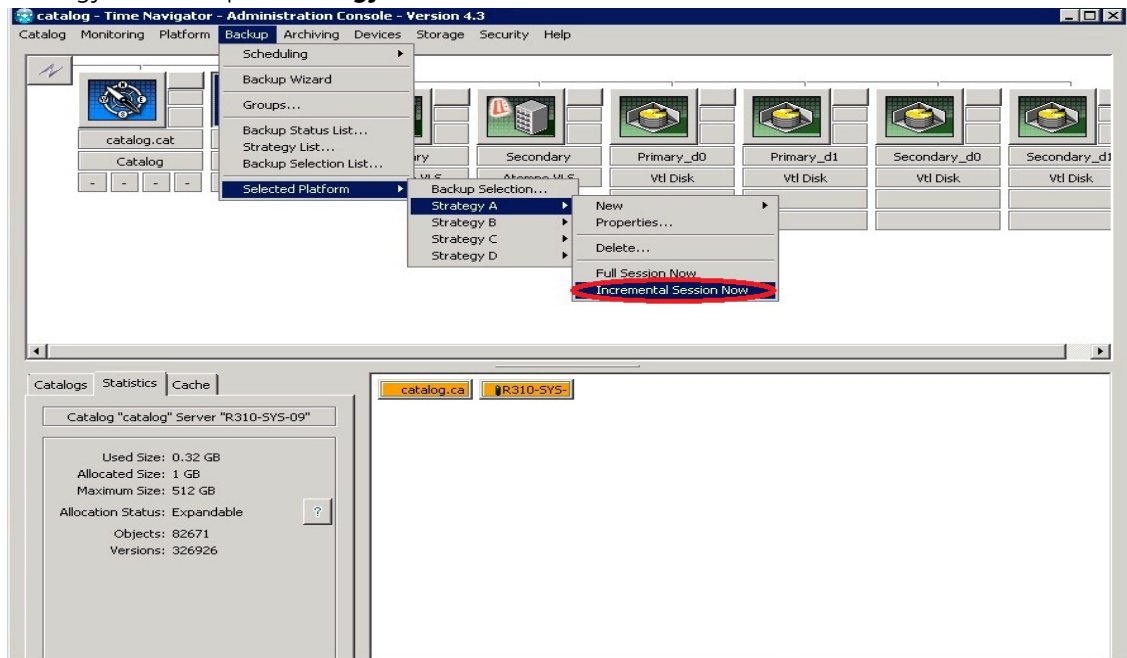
catalog - Time Navigator - Administration Console - Version 4.3

Catalog Monitoring Platform Backup Archiving Devices Storage Security Help

Scheduling
Backup Wizard
Groups...
Backup Status List...
Strategy List...
Backup Selection List...
Selected Platform

Backup Selection...
Strategy A
Strategy B
Strategy C
Strategy D

New
Properties...
Delete...
Full Session Now
Incremental Session Now

catalog.cat
Catalog
- - - -

ry
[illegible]

Secondary
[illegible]

Primary_d0
Vtl Disk

Primary_d1
Vtl Disk

Secondary_d0
Vtl Disk

Secondary_d1
Vtl Disk

Catalogs Statistics Cache

Catalog "catalog" Server "R310-SYS-09"

Used Size: 0.32 GB
Allocated Size: 1 GB
Maximum Size: 512 GB
Allocation Status: Expandable
?
Objects: 82671
Versions: 326926

catalog.ca
R310-SYS-